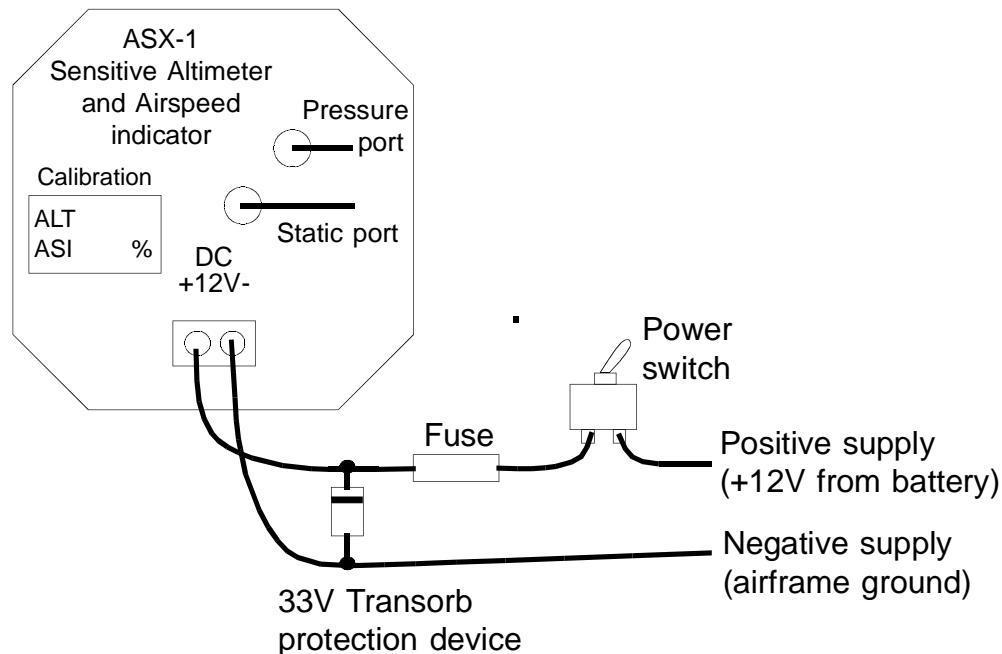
ASX-1
Sensitive Altimeter
and Airspeed
indicator

Pressure
port

Calibration

ALT
ASI %

Static port

DC
+12V-

Power
switch

Fuse

Positive supply
(+12V from battery)

Negative supply
(airframe ground)

33V Transorb
protection device